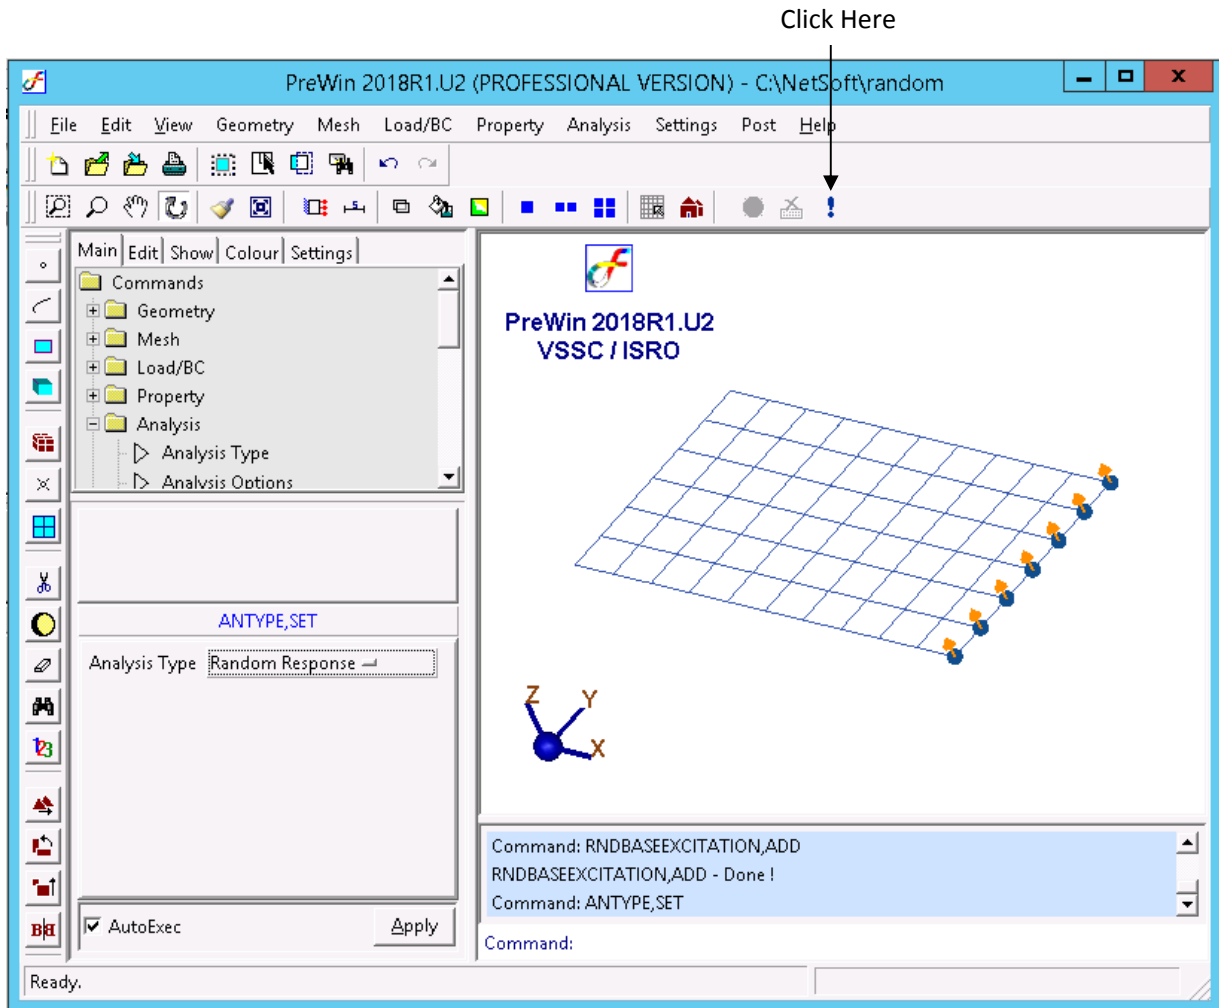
Click Here

PreWin 2018R1.U2 (PROFESSIONAL VERSION) - C:\NetSoft\random

File Edit View Geometry Mesh Load/BC Property Analysis Settings Post Help

Main Edit Show Colour Settings

Commands
Geometry
Mesh
Load/BC
Property
Analysis
Analysis Type
Analysis Options

ANTYPE,SET

Analysis Type Random Response

AutoExec Apply

PreWin 2018R1.U2
VSSC / ISRO

Z Y X

Command: RNDBASEEXCITATION,ADD
RNDBASEEXCITATION,ADD - Done !
Command: ANTYPE,SET

Command:

Ready.